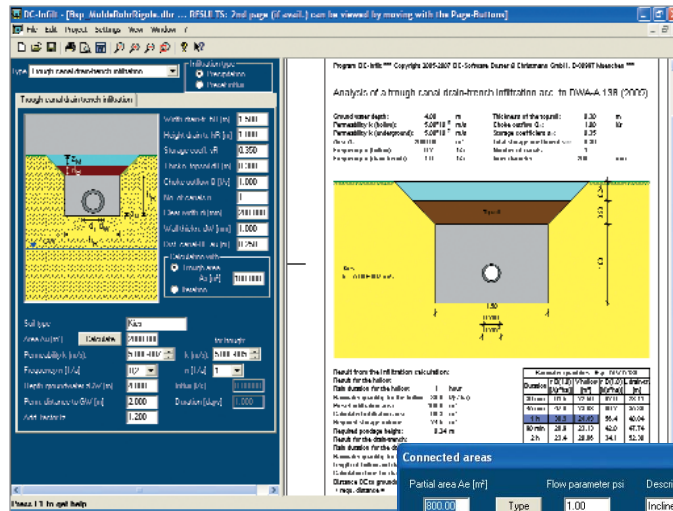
DC-Infilt - [Bsp_MuldeRohrRigole.dlr ... RESULTS: 2nd page (if avail.) can be viewed by moving with the Page-Buttons]

File Edit Project Settings View Window ?

Type Trough canal drain-trench infiltration

Infiltration type
Precipitation
Precipitation

Trough canal drain-trench infiltration

Width trench bR [m] 1.500
Height trench hR [m] 1.000
Storage coeff. sR 0.350
Thickn. topsoil dM [m] 0.300
Choke outflow Q [l/s] 1.000
No. of canals 1
Clear width di [mm] 200.000
Wall thickn. dW [mm] 1.000
Dist. canal-fill. hs [m] 0.250

Calculation with
Trough area
Ao [m²] 100.000
Iteration

Soil type Kies
Area Au [m²] Calculate 2000.00
Permeability k [m/s] 5.00E-004
Precipitation [l/s*ha]
Depth groundwater GW [m] 4.000
Perm. distance to GW [m] 2.000
Add. factor fz 1.200
Duration [days] 1.000

Press F1 to get help

Program DC-Infilt *** Copyright 2005-2007 DC-Software Doerer & Christmann GmbH, D-80997 Muenchen ***

Analysis of a trough canal drain-trench infiltration acc. to DWA-A 138 (2005)

Ground water depth: 4.00 m
Permeability k (hollow): 5.00*10⁻⁴ m/s
Permeability k (underground): 5.00*10⁻⁴ m/s

Thickness of the topsoil: 0.30 m
Choke outflow Q: 1.00 l/s
Storage coefficient s: 0.35
Number of canals: 1

1.50

Result from the infiltration calculation:
Result for the hollow:
Required storage height: 0.34 m
Result for the drain-trench:

| Duration | | | | |
|---|---|---|---|---|
| 20 min | | | | |
| 30 min | | | | |
| 60 min | | | | |
| 90 min | 26.8 | 23.13 | 42.0 | 47.74 |
| 2 h | 23.4 | 26.96 | 34.1 | 52.30 |

Connected areas
Partial area Ae [m²] Flow parameter psi Descri
800.00 Type 1.00 Inclin